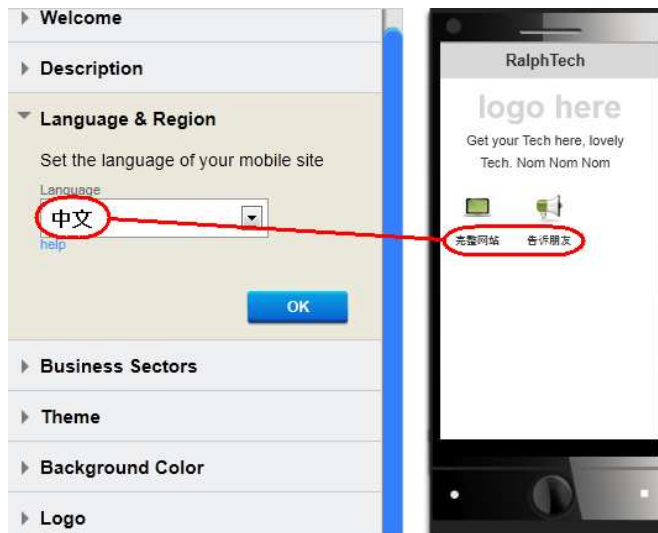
Welcome

Description

Language & Region

Set the language of your mobile site

Language

中文

help

OK

Business Sectors

Theme

Background Color

Logo

RalphTech

logo here

Get your Tech here, lovely Tech. Nom Nom Nom

完整网站

告诉朋友